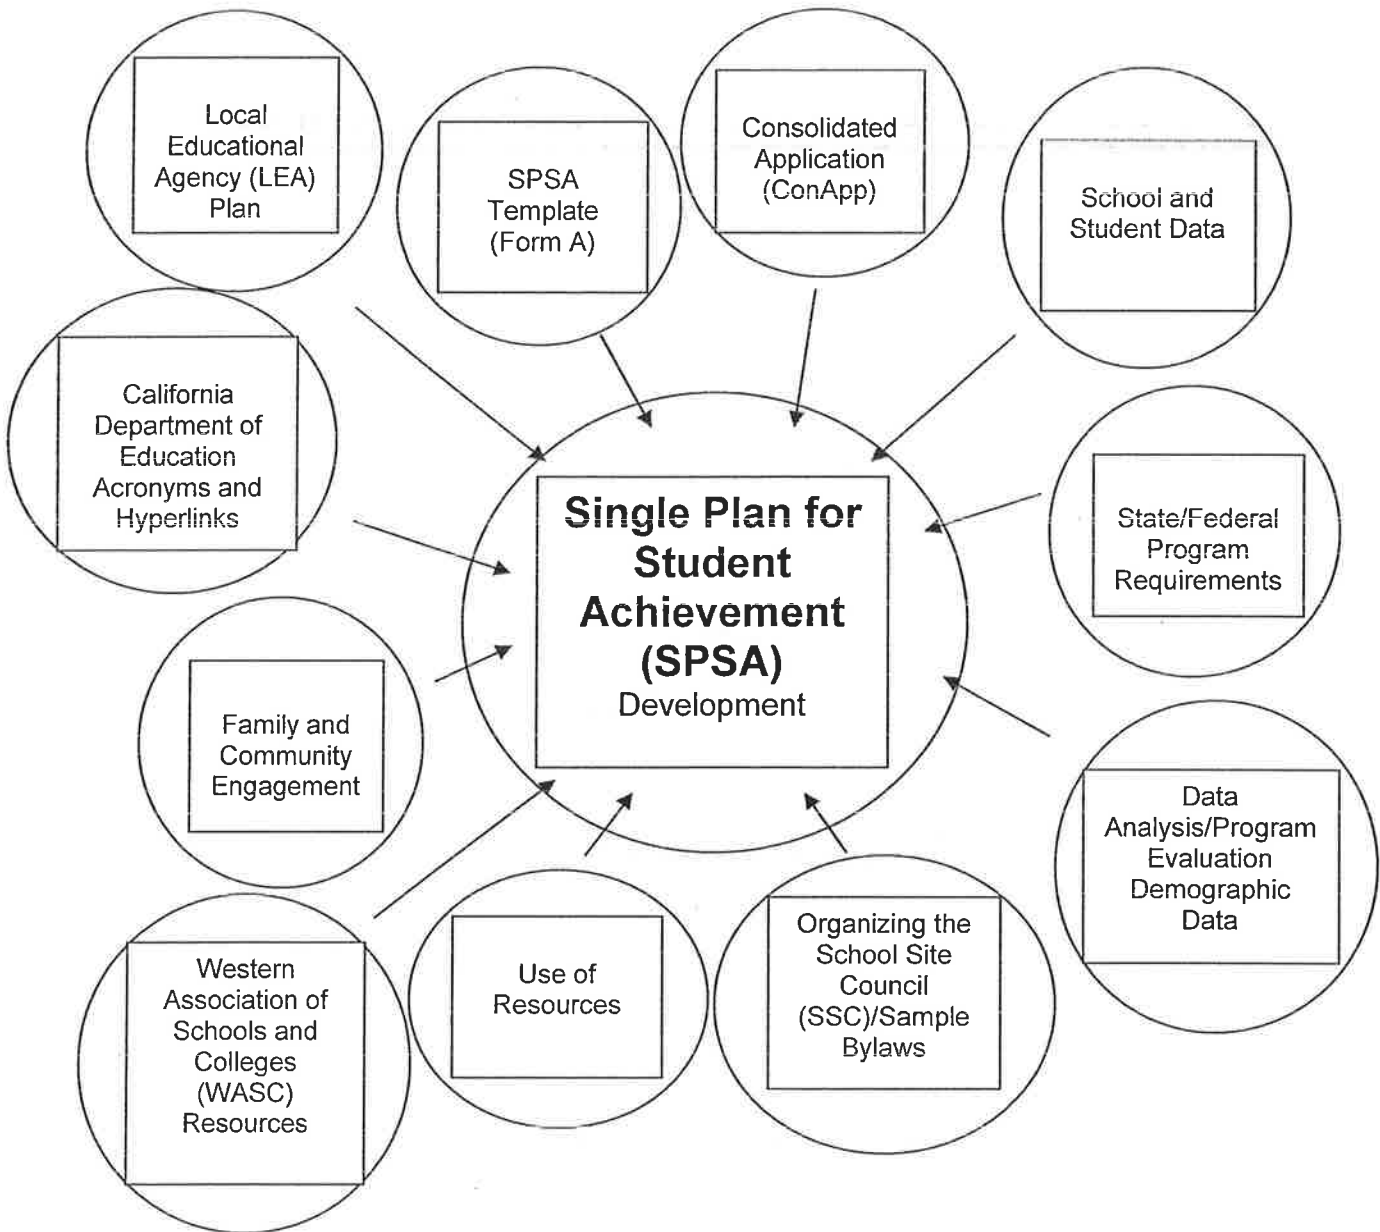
Local Educational Agency (LEA) Plan

SPSA Template (Form A)

Consolidated Application (ConApp)

School and Student Data

California Department of Education Acronyms and Hyperlinks

Single Plan for Student Achievement (SPSA) Development

State/Federal Program Requirements

Family and Community Engagement

Data Analysis/Program Evaluation Demographic Data

Western Association of Schools and Colleges (WASC) Resources

Use of Resources

Organizing the School Site Council (SSC)/Sample Bylaws